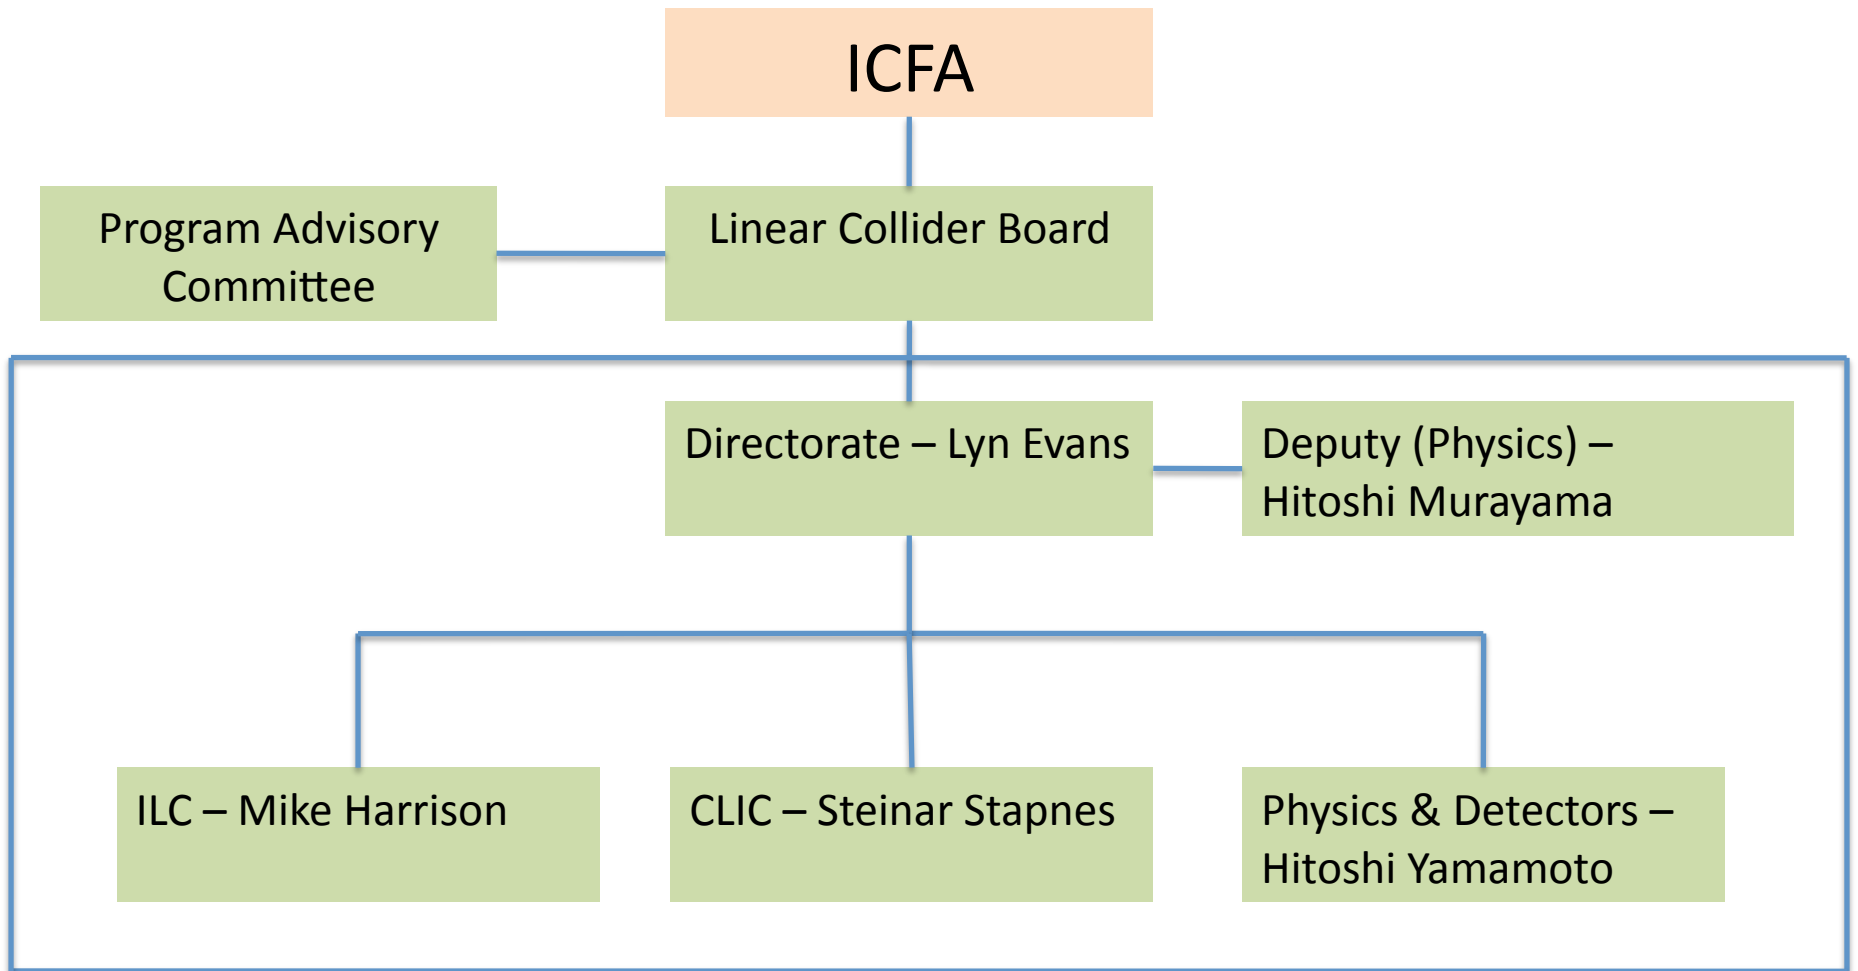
ICFA

Program Advisory Committee

Linear Collider Board

Directorate – Lyn Evans

Deputy (Physics) – Hitoshi Murayama

ILC – Mike Harrison

CLIC – Steinar Stapnes

Physics & Detectors – Hitoshi Yamamoto